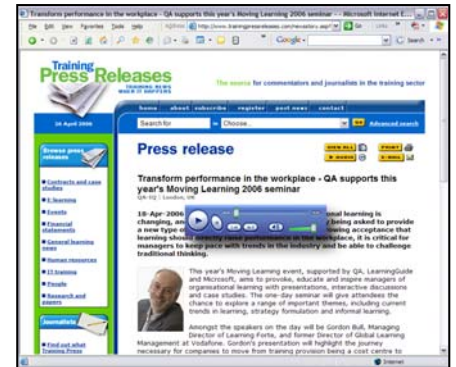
Transform performance in the workplace - QA supports this year's Moving Learning 2006 seminar - Microsoft Internet E...

File Edit View Favorites Tools Help

Google

Training Press Releases

TRAINING NEWS WHEN IT HAPPENS

The source for commentators and journalists in the training sector

home about subscribe register post news contact

24 April 2006

Search for in Choose... GO Advanced search

Browse press releases

Contracts and case studies

E-learning

Events

Financial statements

General learning news

Human resources

IT training

People

Research and papers

Journalists

Find out what Training Press

Press release

VIEW ALL PRINT E-MAIL

Transform performance in the workplace - QA supports this year's Moving Learning 2006 seminar

QA plc | London, UK

18-Apr-2006 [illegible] onal learning is changing, an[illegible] being asked to provide a new type o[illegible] owing acceptance that learning shou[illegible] place, it is critical for managers to keep pace with trends in the industry and be able to challenge traditional thinking.

This year's Moving Learning event, supported by QA, LearningGuide and Microsoft, aims to provoke, educate and inspire managers of organisational learning with presentations, interactive discussions and case studies. The one-day seminar will give attendees the chance to explore a range of important themes, including current trends in learning, strategy formulation and informal learning.

Amongst the speakers on the day will be Gordon Bull, Managing Director of Learning Forte, and former Director of Global Learning Management at Vodafone. Gordon's presentation will highlight the journey necessary for companies to move from training provision being a cost centre to

Internet